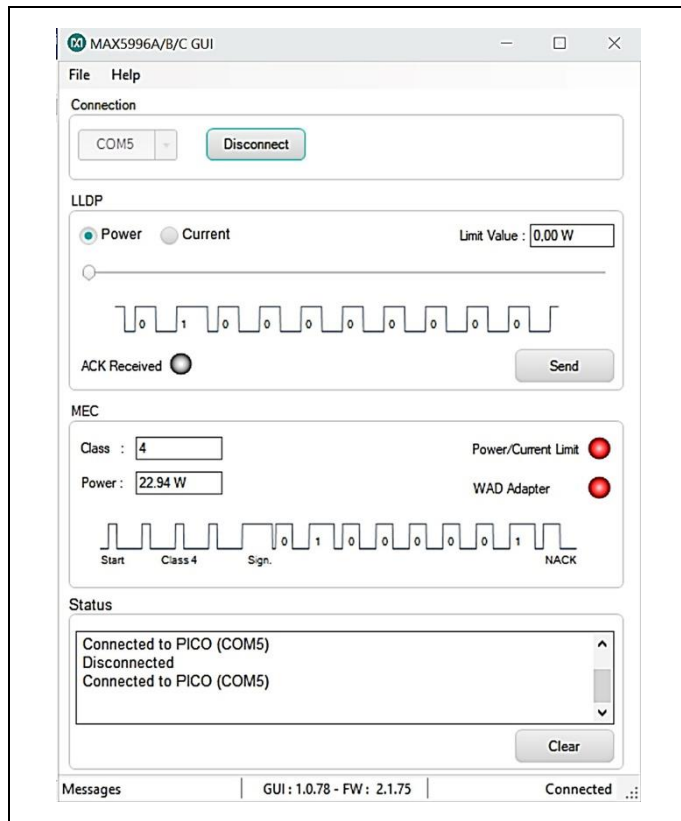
MAX5996A/B/C GUI

File Help

Connection

COM5

Disconnect

LLDP

Power Current

Limit Value : 0,00 W

0 1 0 0 0 0 0 0 0

ACK Received

Send

MEC

Class : 4

Power : 22.94 W

Power/Current Limit

WAD Adapter

Start Class 4 Sign. 0 1 0 0 0 0 0 1 NACK

Status

Connected to PICO (COM5)
Disconnected
Connected to PICO (COM5)

Clear

Messages | GUI : 1.0.78 - FW : 2.1.75 | Connected